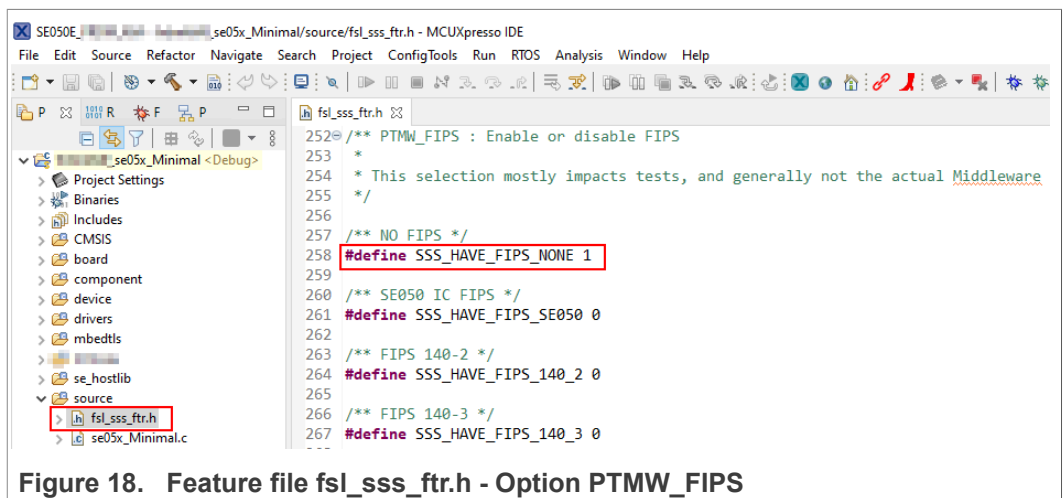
SE050E_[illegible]_se05x_Minimal/source/fsl_sss_ftr.h - MCUXpresso IDE

File Edit Source Refactor Navigate Search Project ConfigTools Run RTOS Analysis Window Help

P R F P

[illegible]_se05x_Minimal <Debug>
Project Settings
Binaries
Includes
CMSIS
board
component
device
drivers
mbedtls
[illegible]
se_hostlib
source
fsl_sss_ftr.h
se05x_Minimal.c

fsl_sss_ftr.h

252 /** PTMW_FIPS : Enable or disable FIPS
253  *
254  * This selection mostly impacts tests, and generally not the actual Middleware
255  */
256
257 /** NO FIPS */
258 #define SSS_HAVE_FIPS_NONE 1
259
260 /** SE050 IC FIPS */
261 #define SSS_HAVE_FIPS_SE050 0
262
263 /** FIPS 140-2 */
264 #define SSS_HAVE_FIPS_140_2 0
265
266 /** FIPS 140-3 */
267 #define SSS_HAVE_FIPS_140_3 0

Figure 18. Feature file fsl_sss_ftr.h - Option PTMW_FIPS